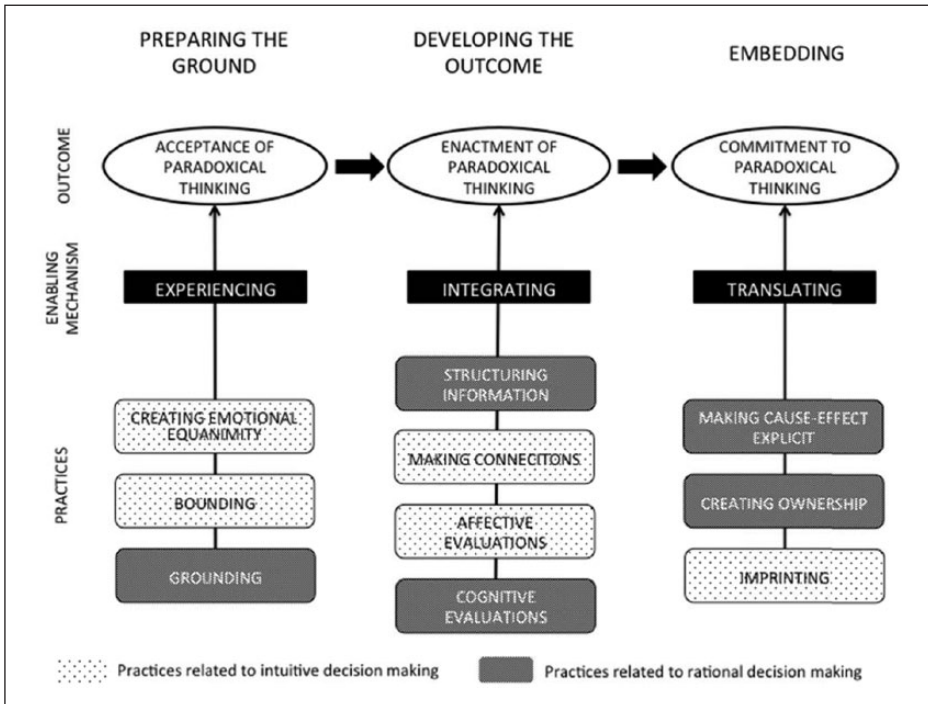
PREPARING THE GROUND

DEVELOPING THE OUTCOME

EMBEDDING

OUTCOME

ACCEPTANCE OF PARADOXICAL THINKING

ENACTMENT OF PARADOXICAL THINKING

COMMITMENT TO PARADOXICAL THINKING

ENABLING MECHANISM

EXPERIENCING

INTEGRATING

TRANSLATING

PRACTICES

CREATING EMOTIONAL EQUANIMITY

BOUNDING

GROUNDING

STRUCTURING INFORMATION

MAKING CONNECITONS

AFFECTIVE EVALUATIONS

COGNITIVE EVALUATIONS

MAKING CAUSE-EFFECT EXPLICIT

CREATING OWNERSHIP

IMPRINTING

Practices related to intuitive decision making

Practices related to rational decision making